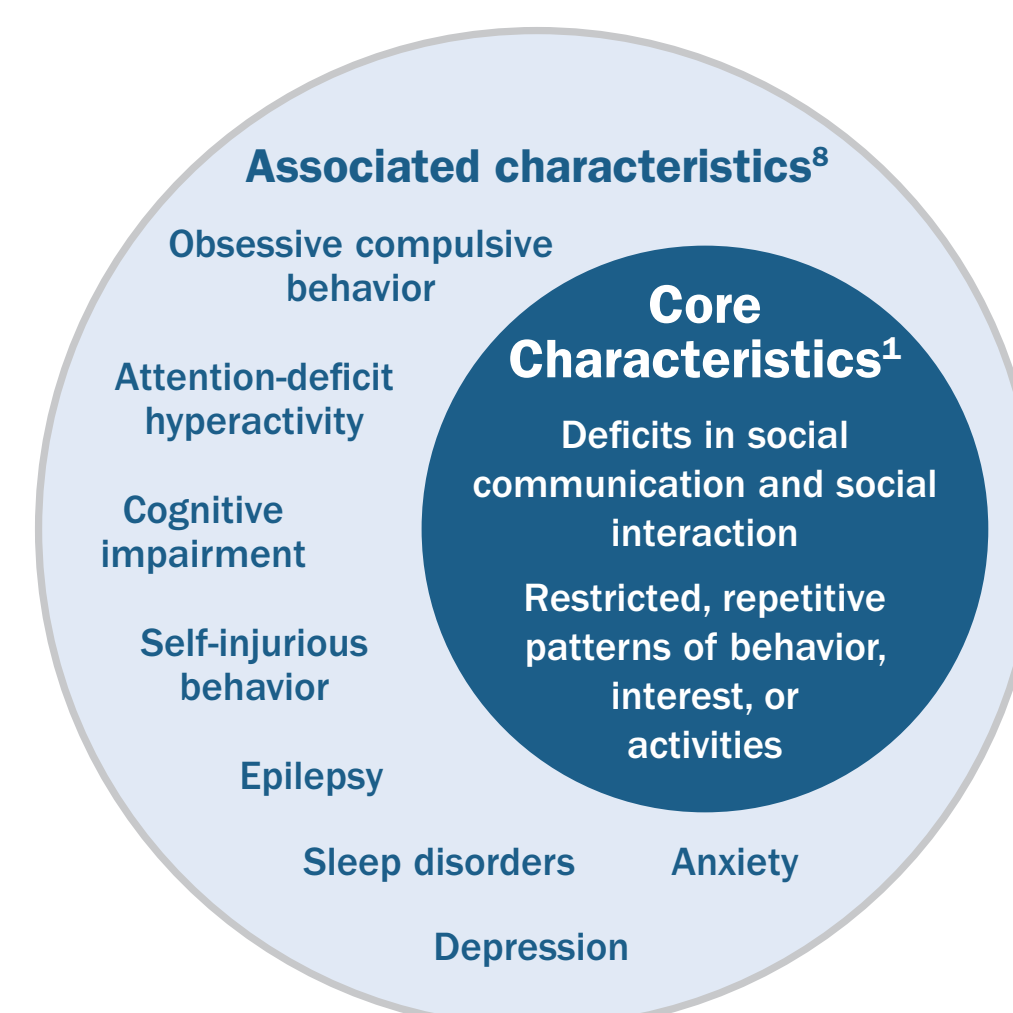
Associated characteristics$^8$

Obsessive compulsive behavior

Attention-deficit hyperactivity

Cognitive impairment

Self-injurious behavior

Epilepsy

Sleep disorders

Anxiety

Depression

Core Characteristics$^1$

Deficits in social communication and social interaction

Restricted, repetitive patterns of behavior, interest, or activities